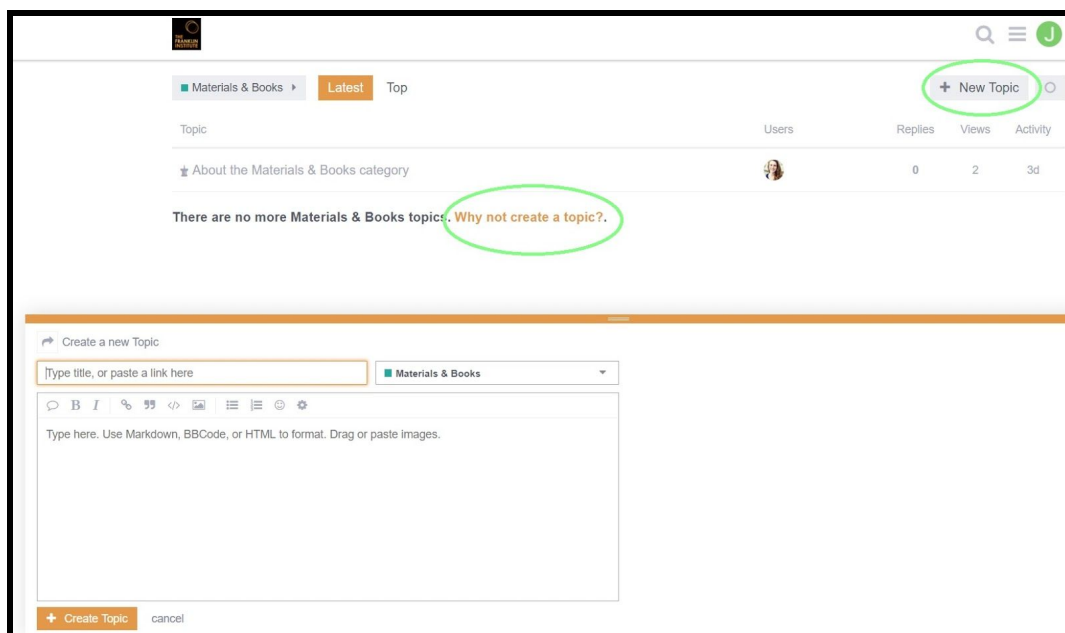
THE FRANKLIN INSTITUTE

J

Materials & Books Latest Top

+ New Topic

| Topic | Users | Replies | Views | Activity |
|---|---|---|---|---|
| About the Materials & Books category | | 0 | 2 | 3d |

There are no more Materials & Books topics. Why not create a topic?.

Create a new Topic

Type title, or paste a link here

Materials & Books

Type here. Use Markdown, BBCode, or HTML to format. Drag or paste images.

+ Create Topic cancel